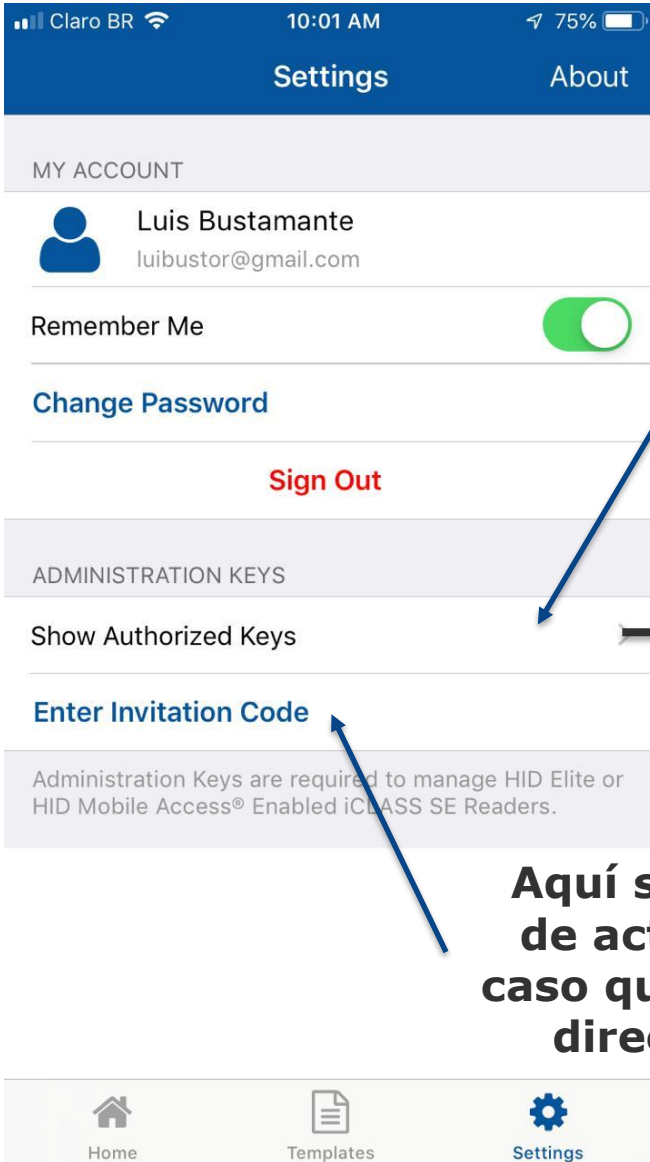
Claro BR 10:01 AM 75%

Settings About

MY ACCOUNT

Luis Bustamante
luibustor@gmail.com

Remember Me

Change Password

Sign Out

ADMINISTRATION KEYS

Show Authorized Keys

Enter Invitation Code

Administration Keys are required to manage HID Elite or HID Mobile Access® Enabled iCLASS SE Readers.

Aquí s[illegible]
de act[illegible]
caso qu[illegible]
direc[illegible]

Home Templates Settings